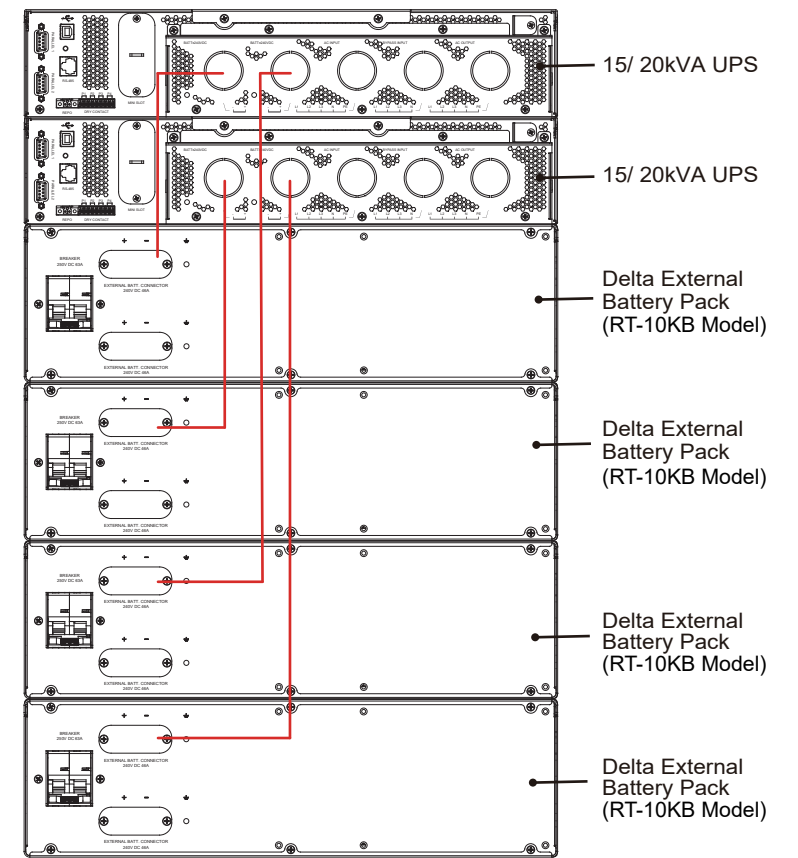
15/ 20kVA UPS

15/ 20kVA UPS

Delta External Battery Pack (RT-10KB Model)

Delta External Battery Pack (RT-10KB Model)

Delta External Battery Pack (RT-10KB Model)

Delta External Battery Pack (RT-10KB Model)

MINI SLOT
DRY CONTACT
RS-485
REPO
BATT 240VDC
AC INPUT
BYPASS INPUT
AC OUTPUT

MINI SLOT
DRY CONTACT
RS-485
REPO
BATT 240VDC
AC INPUT
BYPASS INPUT
AC OUTPUT

BREAKER 250V DC 63A
EXTERNAL BATT. CONNECTOR 240V DC 88A
EXTERNAL BATT. CONNECTOR 240V DC 88A

BREAKER 250V DC 63A
EXTERNAL BATT. CONNECTOR 240V DC 88A
EXTERNAL BATT. CONNECTOR 240V DC 88A

BREAKER 250V DC 63A
EXTERNAL BATT. CONNECTOR 240V DC 88A
EXTERNAL BATT. CONNECTOR 240V DC 88A

BREAKER 250V DC 63A
EXTERNAL BATT. CONNECTOR 240V DC 88A
EXTERNAL BATT. CONNECTOR 240V DC 88A